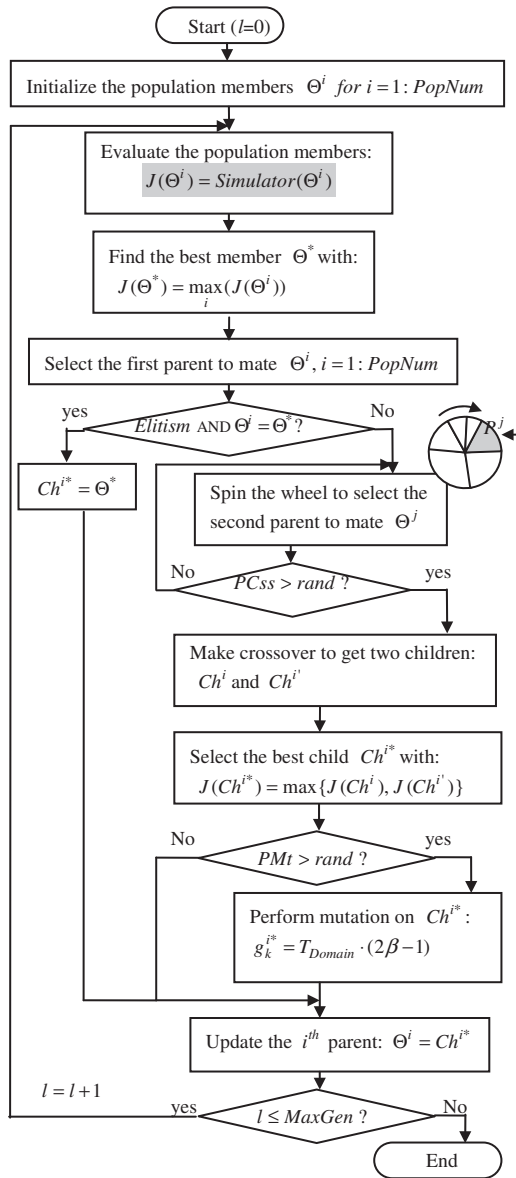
Start ($l$=0)

Initialize the population members $\Theta^i$ $for\ i = 1 : PopNum$

Evaluate the population members:
$J(\Theta^i) = Simulator(\Theta^i)$

Find the best member $\Theta^*$ with:
$J(\Theta^*) = \max_i (J(\Theta^i))$

Select the first parent to mate $\Theta^i$, $i = 1 : PopNum$

yes

*Elitism* AND $\Theta^i = \Theta^*$ ?

No

$P^j$

$Ch^{i^*} = \Theta^*$

Spin the wheel to select the second parent to mate $\Theta^j$

No

$PCss > rand$ ?

yes

Make crossover to get two children: $Ch^i$ and $Ch^{i'}$

Select the best child $Ch^{i^*}$ with:
$J(Ch^{i^*}) = \max\{J(Ch^i), J(Ch^{i'})\}$

No

$PMt > rand$ ?

yes

Perform mutation on $Ch^{i^*}$:
$g_k^{i^*} = T_{Domain} \cdot (2\beta - 1)$

Update the $i^{th}$ parent: $\Theta^i = Ch^{i^*}$

$l = l + 1$

yes

$l \leq MaxGen$ ?

No

End